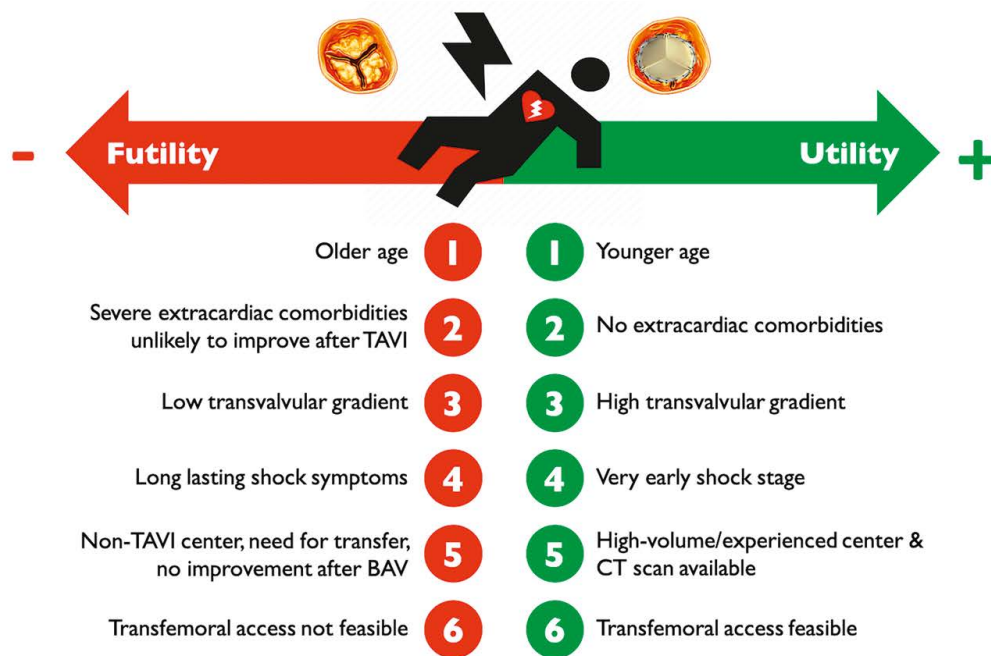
- Futility

Utility +

Older age 1

1 Younger age

Severe extracardiac comorbidities unlikely to improve after TAVI 2

2 No extracardiac comorbidities

Low transvalvular gradient 3

3 High transvalvular gradient

Long lasting shock symptoms 4

4 Very early shock stage

Non-TAVI center, need for transfer, no improvement after BAV 5

5 High-volume/experienced center & CT scan available

Transfemoral access not feasible 6

6 Transfemoral access feasible